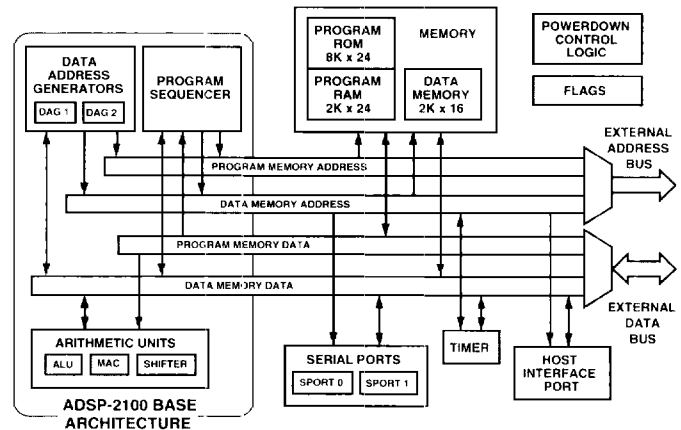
DATA ADDRESS GENERATORS

DAG 1

DAG 2

PROGRAM SEQUENCER

PROGRAM ROM 8K x 24

MEMORY

PROGRAM RAM 2K x 24

DATA MEMORY 2K x 16

POWERDOWN CONTROL LOGIC

FLAGS

EXTERNAL ADDRESS BUS

PROGRAM MEMORY ADDRESS

DATA MEMORY ADDRESS

PROGRAM MEMORY DATA

DATA MEMORY DATA

EXTERNAL DATA BUS

ARITHMETIC UNITS

ALU

MAC

SHIFTER

SERIAL PORTS

SPORT 0

SPORT 1

TIMER

HOST INTERFACE PORT

ADSP-2100 BASE ARCHITECTURE